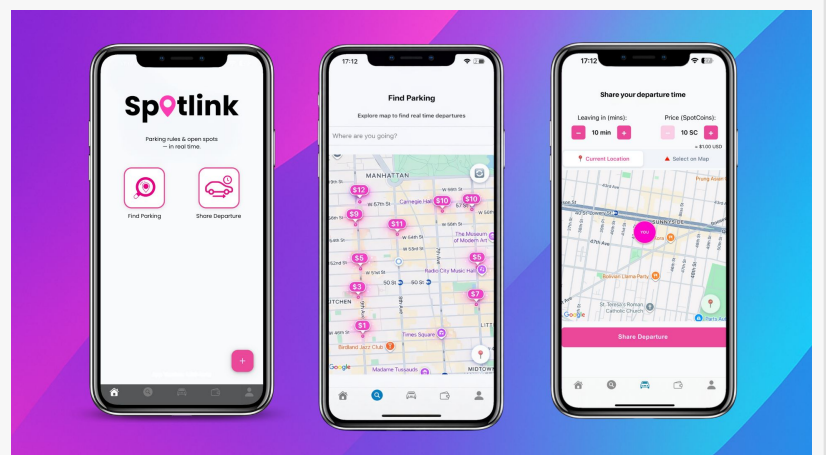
Spotlink

Parking rules & open spots — in real time.

Find Parking

Share Departure

+

17:12

Find Parking

Explore map to find real time departures

Where are you going?

MANHATTAN

$12

$9

$11

$10

$10

Carnegie Hall

The Museum of Modern Art

$5

$5

$3

Radio City Music Hall

$7

$1

Times Square

Birdland Jazz Club

Madame Tussauds

MIDTOWN

Google

17:12

Share your departure time

Leaving in (mins):

Price (SpotCoins):

-

10 min

+

-

10 SC

+

≈ $1.00 USD

Current Location

Select on Map

YOU

SUNNYSIDE

St. Teresa's Roman Catholic Church

Google

Share Departure